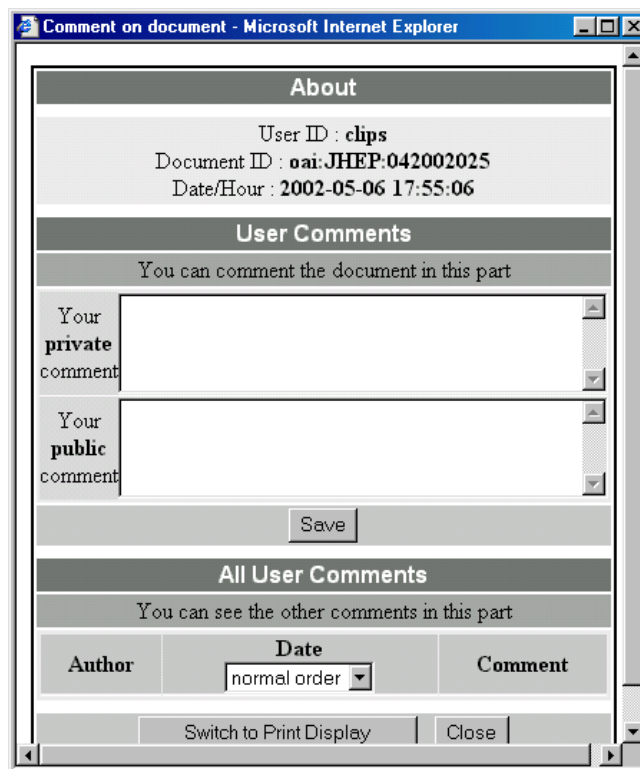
Comment on document - Microsoft Internet Explorer

About

User ID : **clips**
Document ID : **oai:JHEP:042002025**
Date/Hour : **2002-05-06 17:55:06**

User Comments

You can comment the document in this part

Your **private** comment

Your **public** comment

Save

All User Comments

You can see the other comments in this part

| Author | Date normal order | Comment |
|---|---|---|

Switch to Print Display

Close